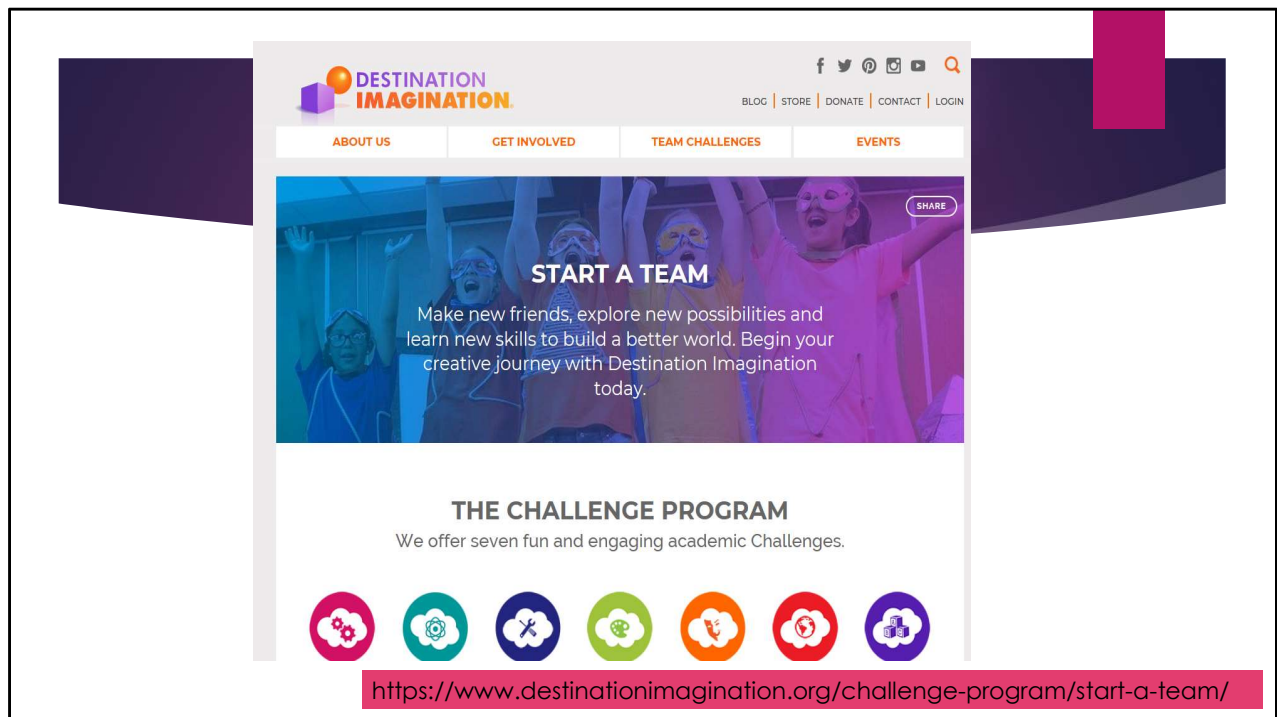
DESTINATION IMAGINATION.

BLOG | STORE | DONATE | CONTACT | LOGIN

ABOUT US | GET INVOLVED | TEAM CHALLENGES | EVENTS

SHARE

START A TEAM

Make new friends, explore new possibilities and learn new skills to build a better world. Begin your creative journey with Destination Imagination today.

THE CHALLENGE PROGRAM

We offer seven fun and engaging academic Challenges.

https://www.destinationimagination.org/challenge-program/start-a-team/